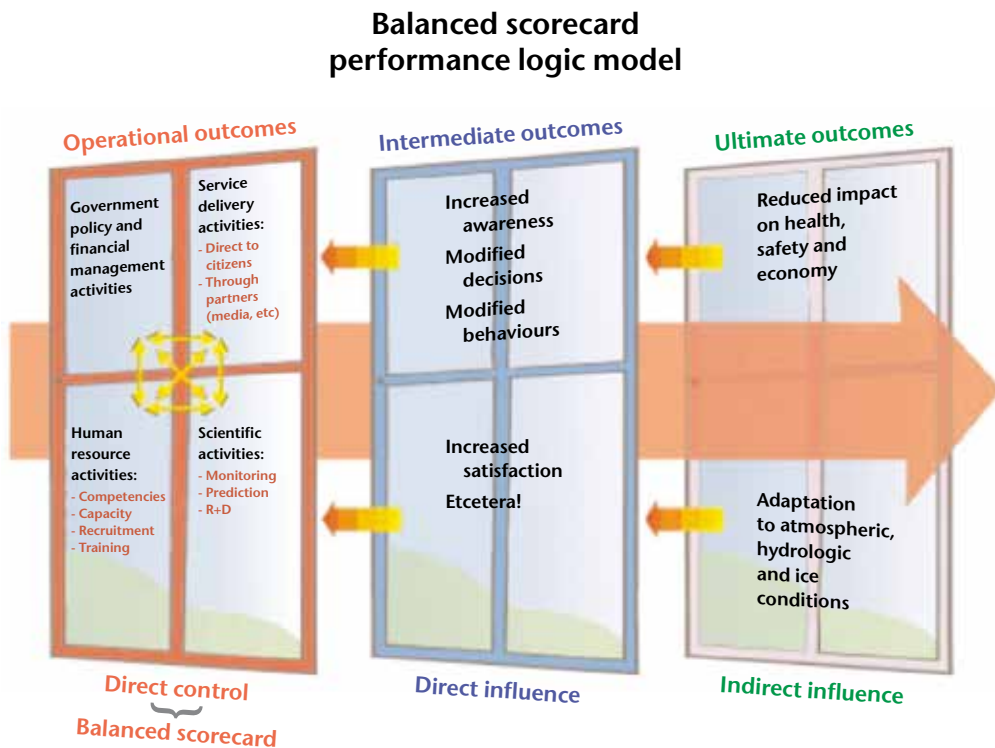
Balanced scorecard
performance logic model

Operational outcomes

Government policy and financial management activities

Service delivery activities:
- Direct to citizens
- Through partners (media, etc)

Human resource activities:
- Competencies
- Capacity
- Recruitment
- Training

Scientific activities:
- Monitoring
- Prediction
- R+D

Direct control

Balanced scorecard

Intermediate outcomes

Increased awareness

Modified decisions

Modified behaviours

Increased satisfaction

Etcetera!

Direct influence

Ultimate outcomes

Reduced impact on health, safety and economy

Adaptation to atmospheric, hydrologic and ice conditions

Indirect influence